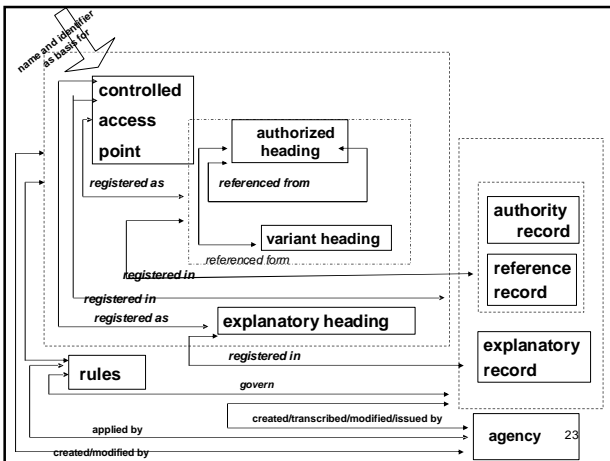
name and identifier as basis for

controlled access point

authorized heading

registered as

referenced from

variant heading

referenced form

registered in

authority record

reference record

registered in

registered as

explanatory heading

registered in

explanatory record

rules

govern

created/transcribed/modified/issued by

applied by

agency

created/modified by

23